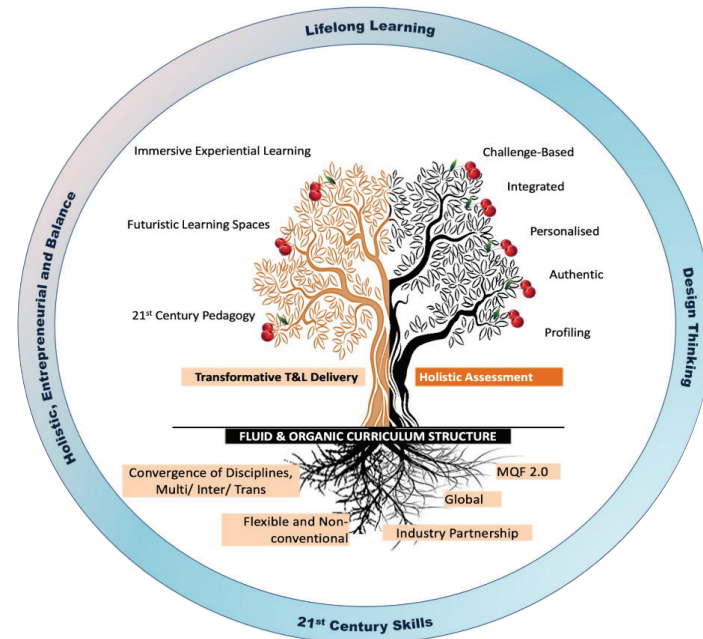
Lifelong Learning

Holistic, Entrepreneurial and Balance

Design Thinking

Immersive Experiential Learning

Futuristic Learning Spaces

21$^{st}$ Century Pedagogy

Challenge-Based

Integrated

Personalised

Authentic

Profiling

Transformative T&L Delivery

Holistic Assessment

FLUID & ORGANIC CURRICULUM STRUCTURE

Convergence of Disciplines, Multi/ Inter/ Trans

MQF 2.0

Global

Flexible and Non-conventional

Industry Partnership

21$^{st}$ Century Skills